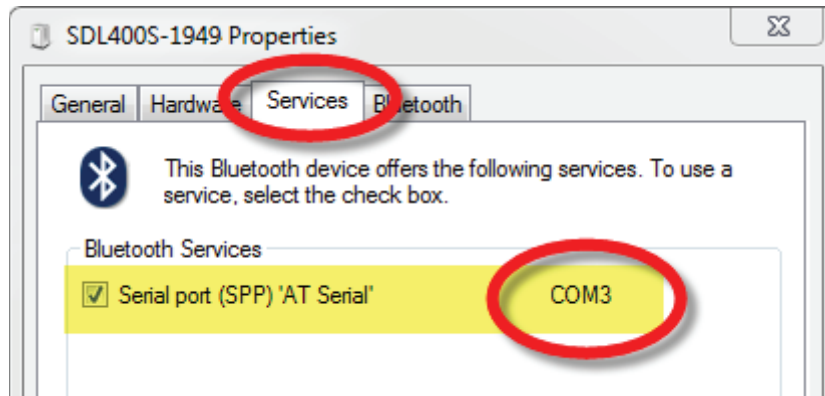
SDL400S-1949 Properties

General | Hardwa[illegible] | Services | B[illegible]etooth

This Bluetooth device offers the following services. To use a service, select the check box.

Bluetooth Services

Serial port (SPP) 'AT Serial' COM3